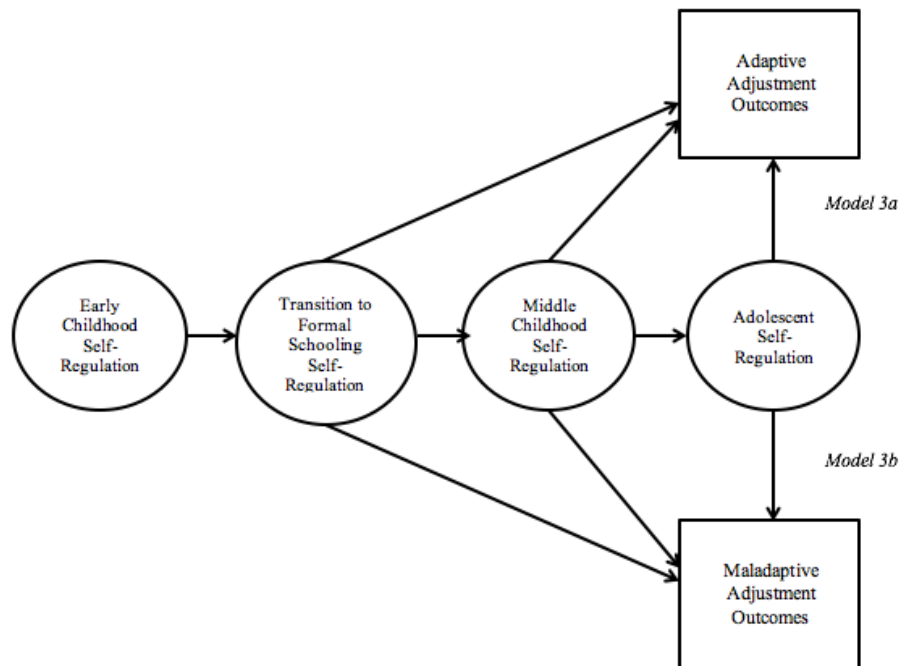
Adaptive Adjustment Outcomes

Model 3a

Early Childhood Self-Regulation

Transition to Formal Schooling Self-Regulation

Middle Childhood Self-Regulation

Adolescent Self-Regulation

Model 3b

Maladaptive Adjustment Outcomes